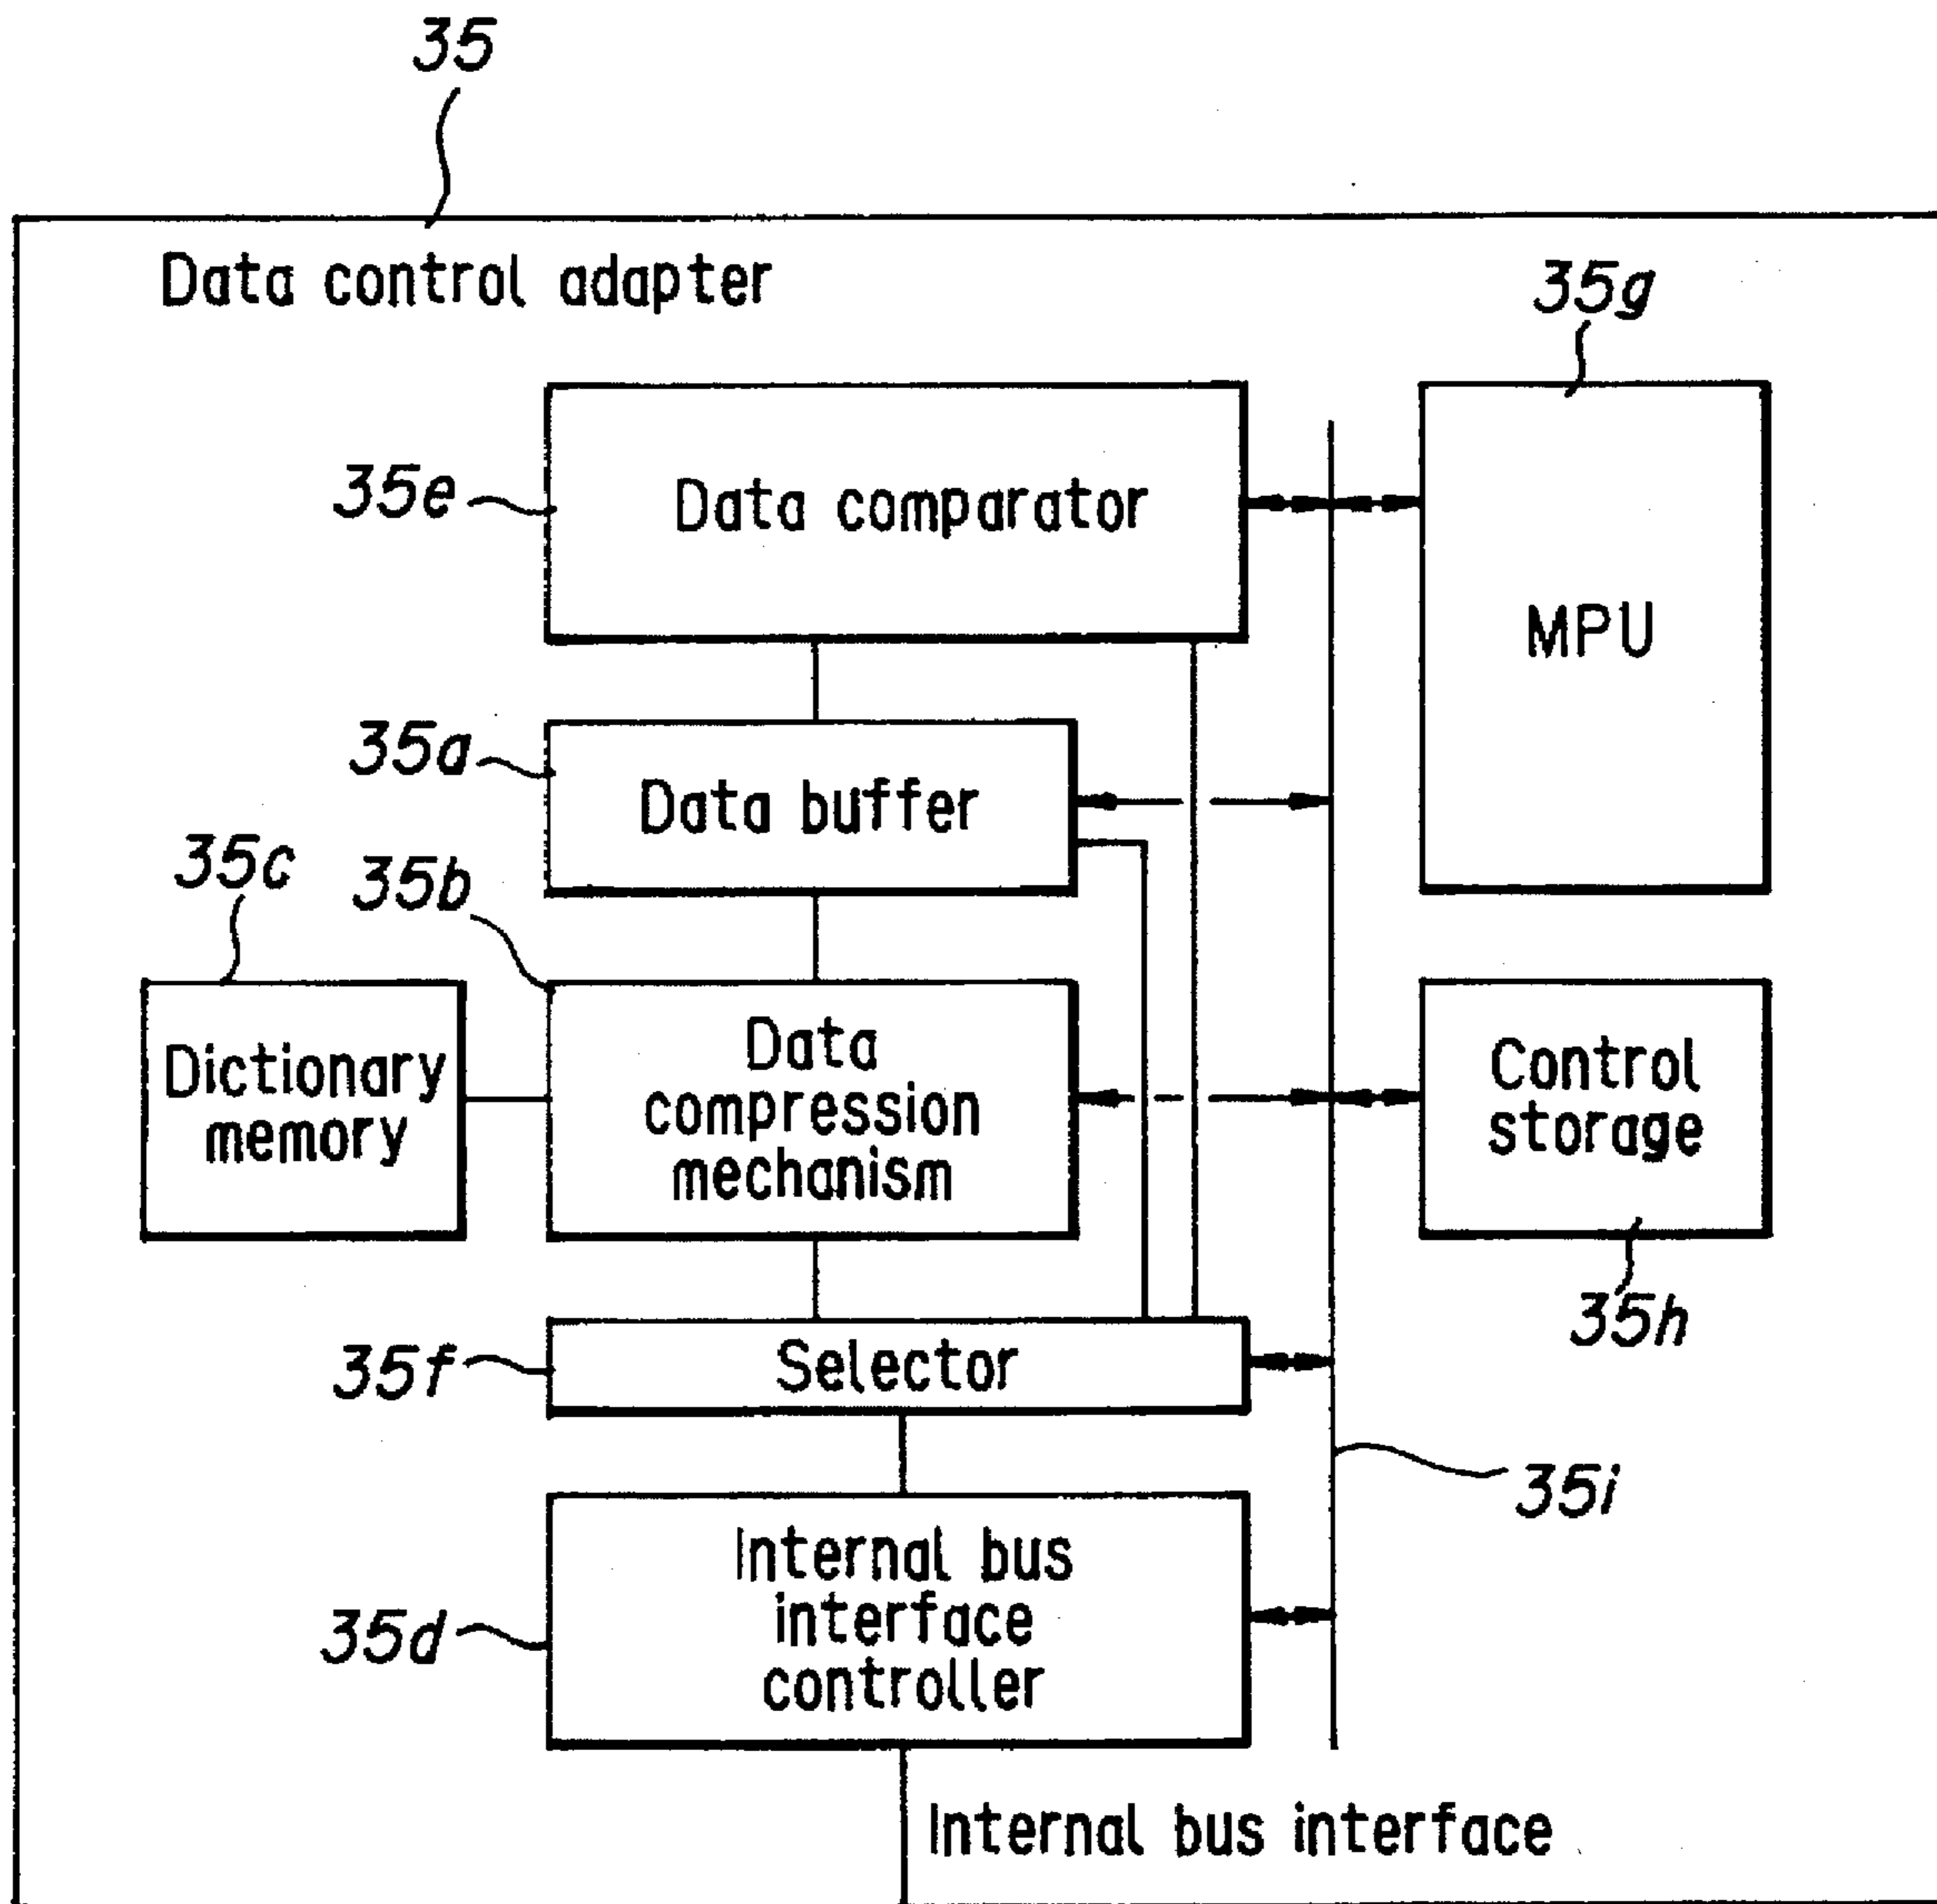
35

Data control adapter

35g

35e

Data comparator

MPU

35a

Data buffer

35c

35b

Dictionary memory

Data compression mechanism

Control storage

35h

35f

Selector

35i

35d

Internal bus interface controller

Internal bus interface